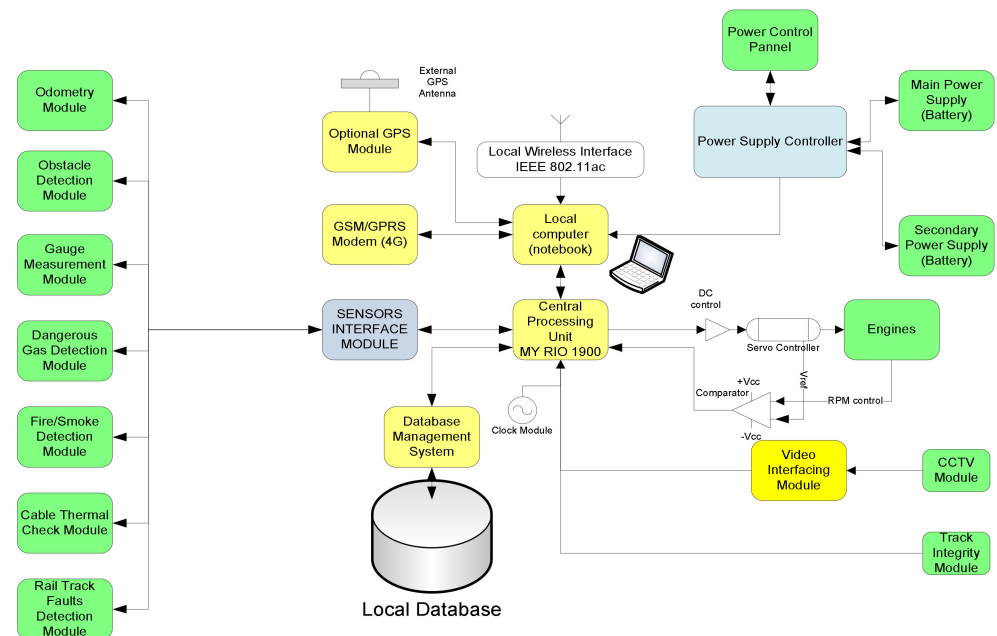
Odometry Module

Obstacle Detection Module

Gauge Measurement Module

Dangerous Gas Detection Module

Fire/Smoke Detection Module

Cable Thermal Check Module

Rail Track Faults Detection Module

External GPS Antenna

Optional GPS Module

GSM/GPRS Modem (4G)

SENSORS INTERFACE MODULE

Local Wireless Interface IEEE 802.11ac

Local computer (notebook)

Central Processing Unit MY RIO 1900

Power Control Pannel

Power Supply Controller

Main Power Supply (Battery)

Secondary Power Supply (Battery)

DC control

Servo Controller

Engines

+Vcc

Comparator

Vref

RPM control

-Vcc

Clock Module

Database Management System

Video Interfacing Module

CCTV Module

Track Integrity Module

Local Database